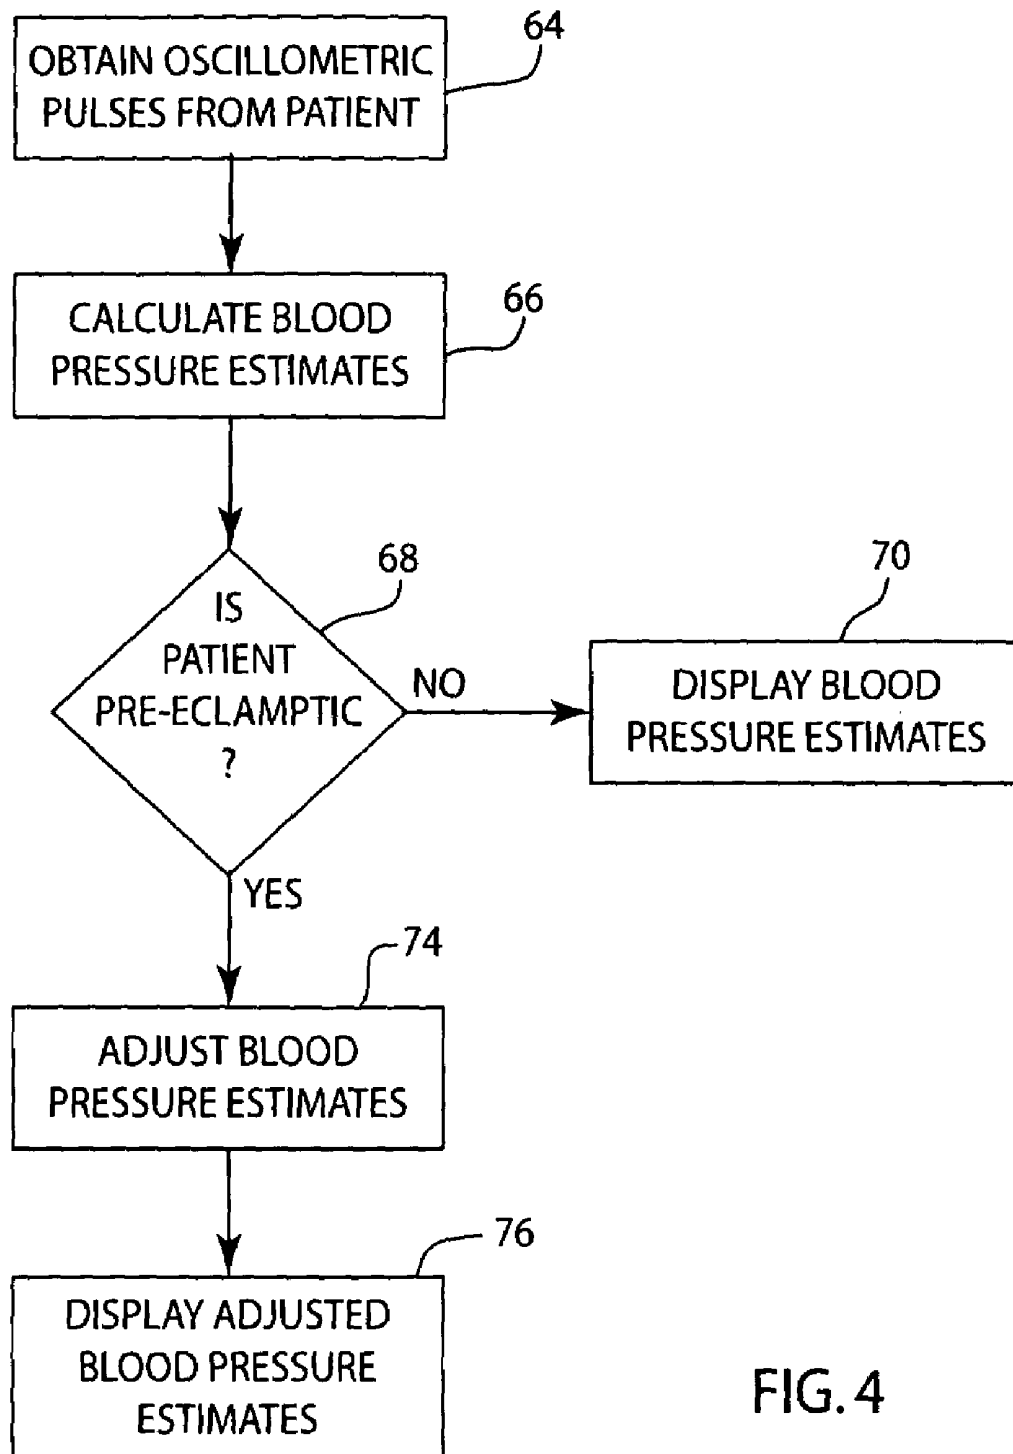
OBTAIN OSCILLOMETRIC PULSES FROM PATIENT

64

CALCULATE BLOOD PRESSURE ESTIMATES

66

68

IS PATIENT PRE-ECLAMPTIC ?

NO

70

DISPLAY BLOOD PRESSURE ESTIMATES

YES

74

ADJUST BLOOD PRESSURE ESTIMATES

76

DISPLAY ADJUSTED BLOOD PRESSURE ESTIMATES

FIG. 4